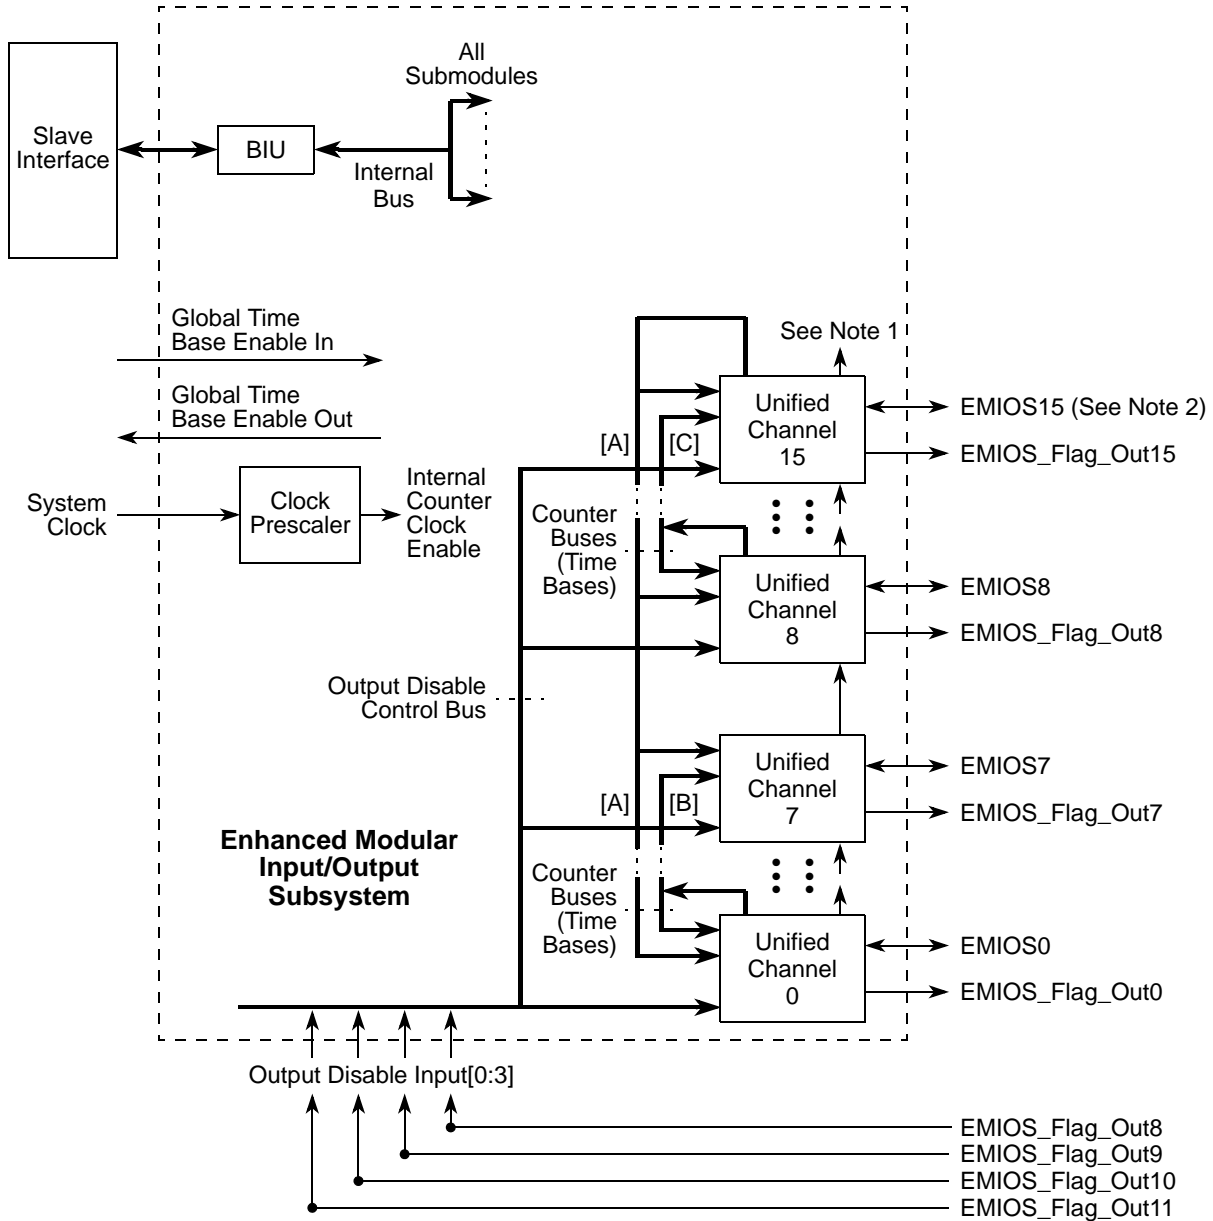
Slave Interface

BIU

All Submodules

Internal Bus

Global Time Base Enable In

Global Time Base Enable Out

System Clock

Clock Prescaler

Internal Counter Clock Enable

See Note 1

Unified Channel 15

EMIOS15 (See Note 2)

EMIOS_Flag_Out15

[A]

[C]

Counter Buses (Time Bases)

Unified Channel 8

EMIOS8

EMIOS_Flag_Out8

Output Disable Control Bus

Unified Channel 7

EMIOS7

EMIOS_Flag_Out7

[A]

[B]

Enhanced Modular Input/Output Subsystem

Counter Buses (Time Bases)

Unified Channel 0

EMIOS0

EMIOS_Flag_Out0

Output Disable Input[0:3]

EMIOS_Flag_Out8

EMIOS_Flag_Out9

EMIOS_Flag_Out10

EMIOS_Flag_Out11